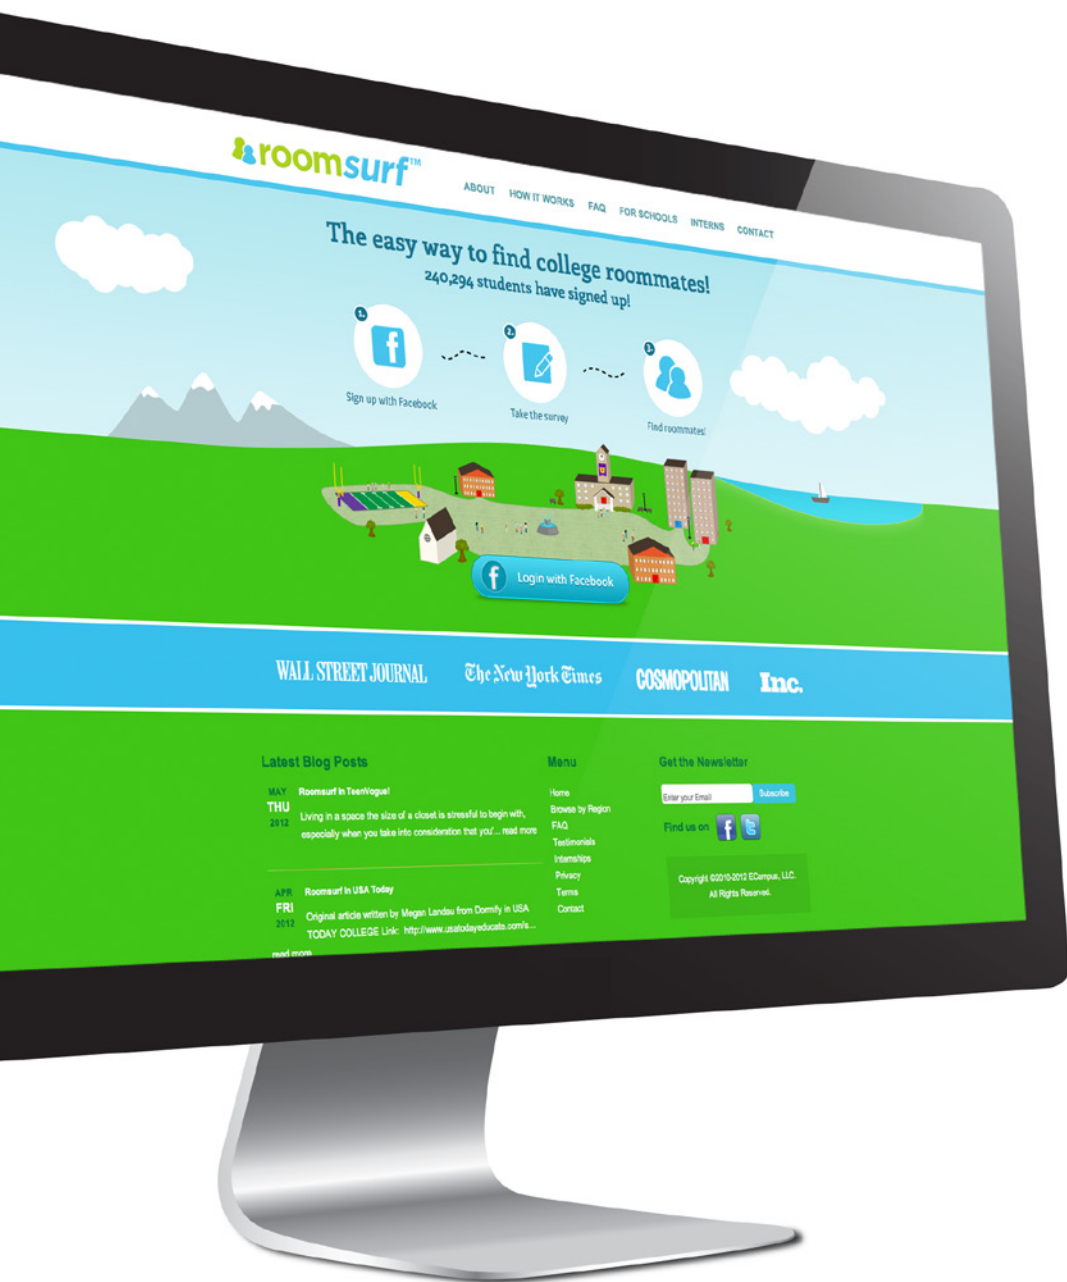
roomsurf™

ABOUT HOW IT WORKS FAQ FOR SCHOOLS INTERNS CONTACT

The easy way to find college roommates!
240,294 students have signed up!

1. Sign up with Facebook
2. Take the survey
3. Find roommates!

Login with Facebook

WALL STREET JOURNAL The New York Times COSMOPOLITAN Inc.

Latest Blog Posts

MAY THU 2012 Roomsurf in TeenVogue!
Living in a space the size of a closet is stressful to begin with, especially when you take into consideration that you'... read more

APR FRI 2012 Roomsurf in USA Today
Original article written by Megan Landau from Dormify in USA TODAY COLLEGE Link: http://www.usatodayeducate.com/s...
read more

Menu
Home
Browse by Region
FAQ
Testimonials
Internships
Privacy
Terms
Contact

Get the Newsletter
Enter your Email
Subscribe
Find us on

Copyright ©2010-2012 ECampus, LLC.
All Rights Reserved.